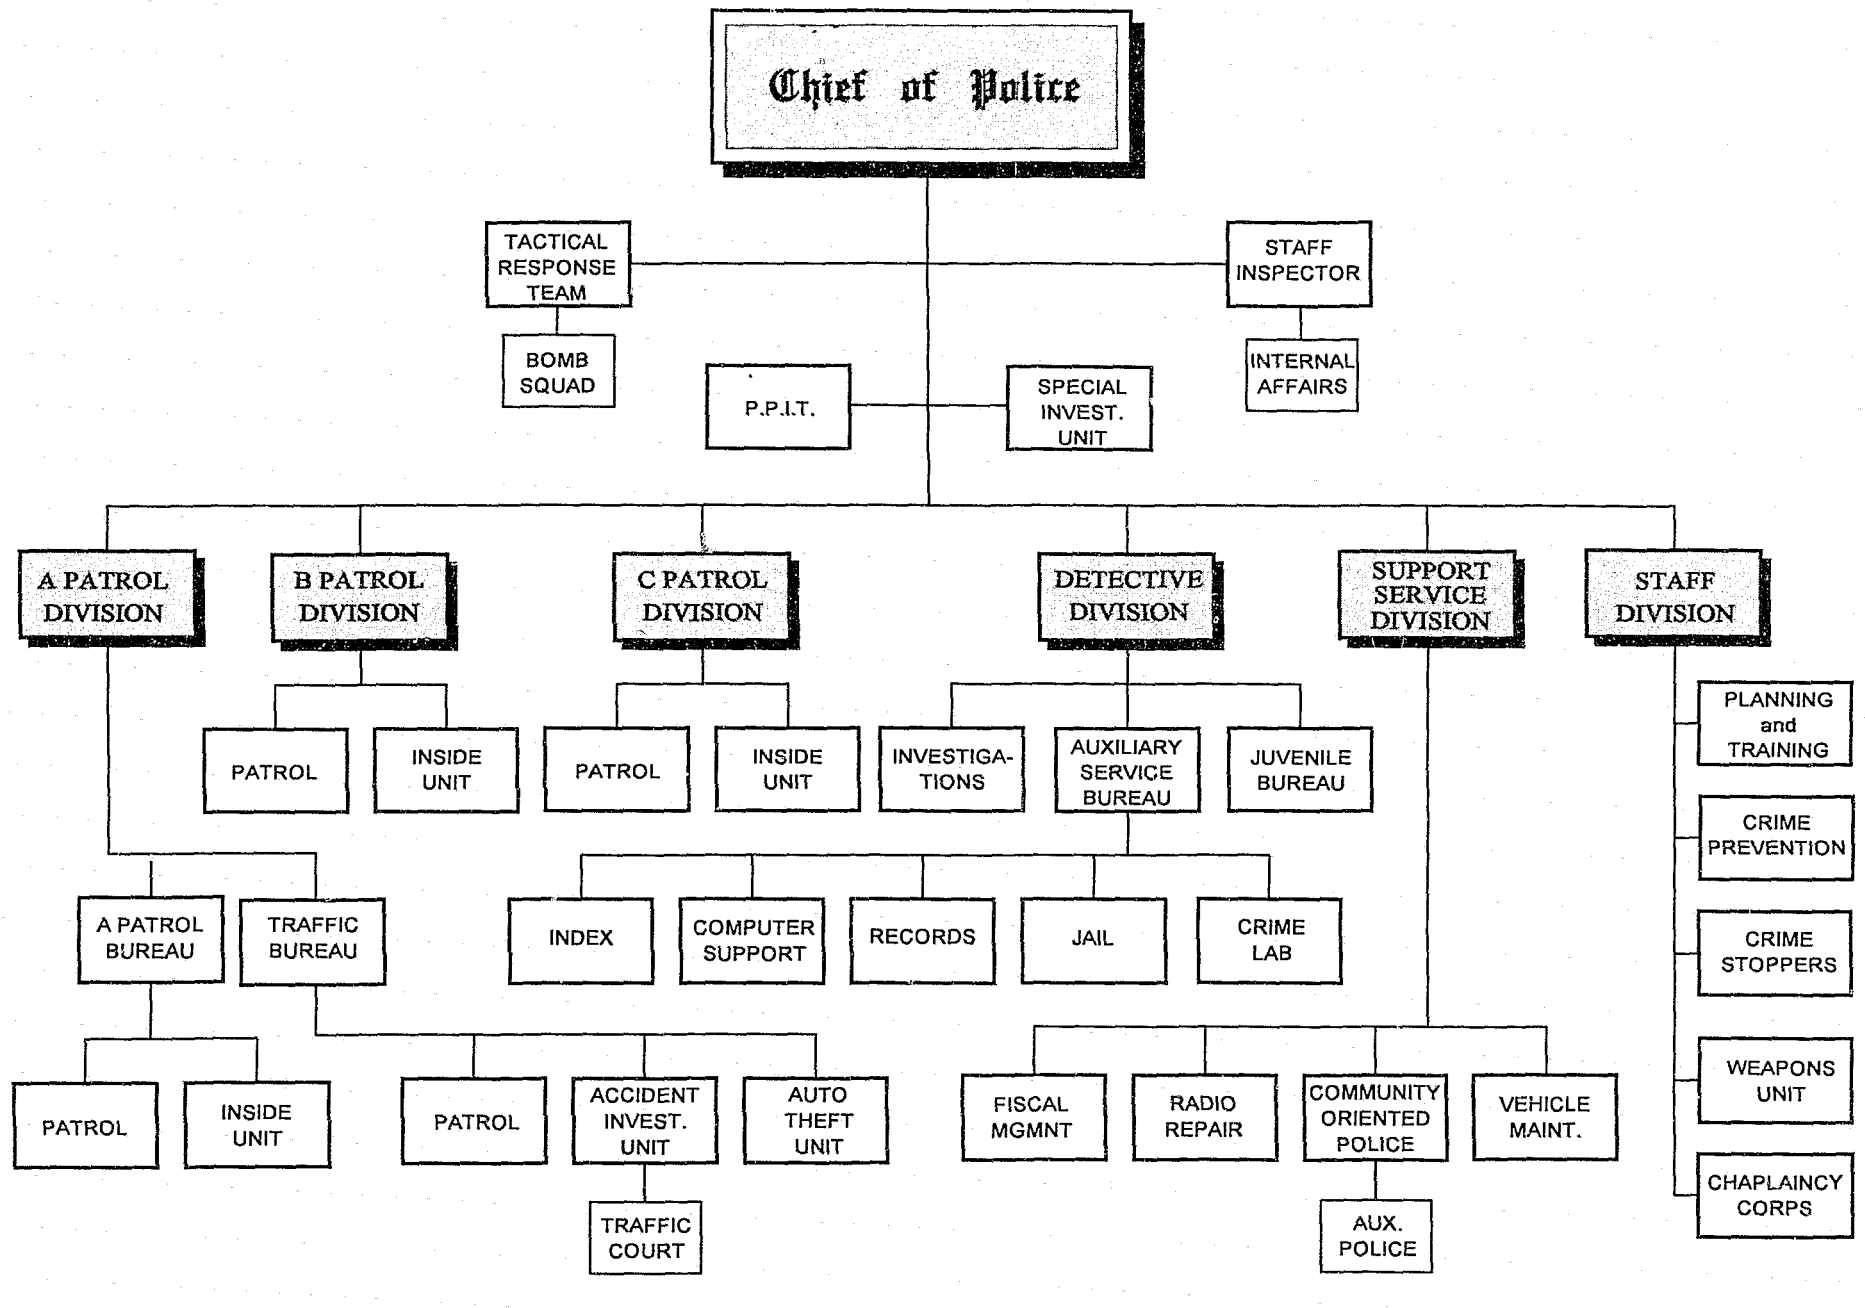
Chief of Police

TACTICAL RESPONSE TEAM

BOMB SQUAD

STAFF INSPECTOR

INTERNAL AFFAIRS

P.P.I.T.

SPECIAL INVEST. UNIT

A PATROL DIVISION

B PATROL DIVISION

C PATROL DIVISION

DETECTIVE DIVISION

SUPPORT SERVICE DIVISION

STAFF DIVISION

PATROL

INSIDE UNIT

PATROL

INSIDE UNIT

INVESTIGATIONS

AUXILIARY SERVICE BUREAU

JUVENILE BUREAU

PLANNING and TRAINING

CRIME PREVENTION

CRIME STOPPERS

WEAPONS UNIT

CHAPLAINCY CORPS

A PATROL BUREAU

TRAFFIC BUREAU

INDEX

COMPUTER SUPPORT

RECORDS

JAIL

CRIME LAB

PATROL

INSIDE UNIT

PATROL

ACCIDENT INVEST. UNIT

AUTO THEFT UNIT

TRAFFIC COURT

FISCAL MGMNT

RADIO REPAIR

COMMUNITY ORIENTED POLICE

VEHICLE MAINT.

AUX. POLICE